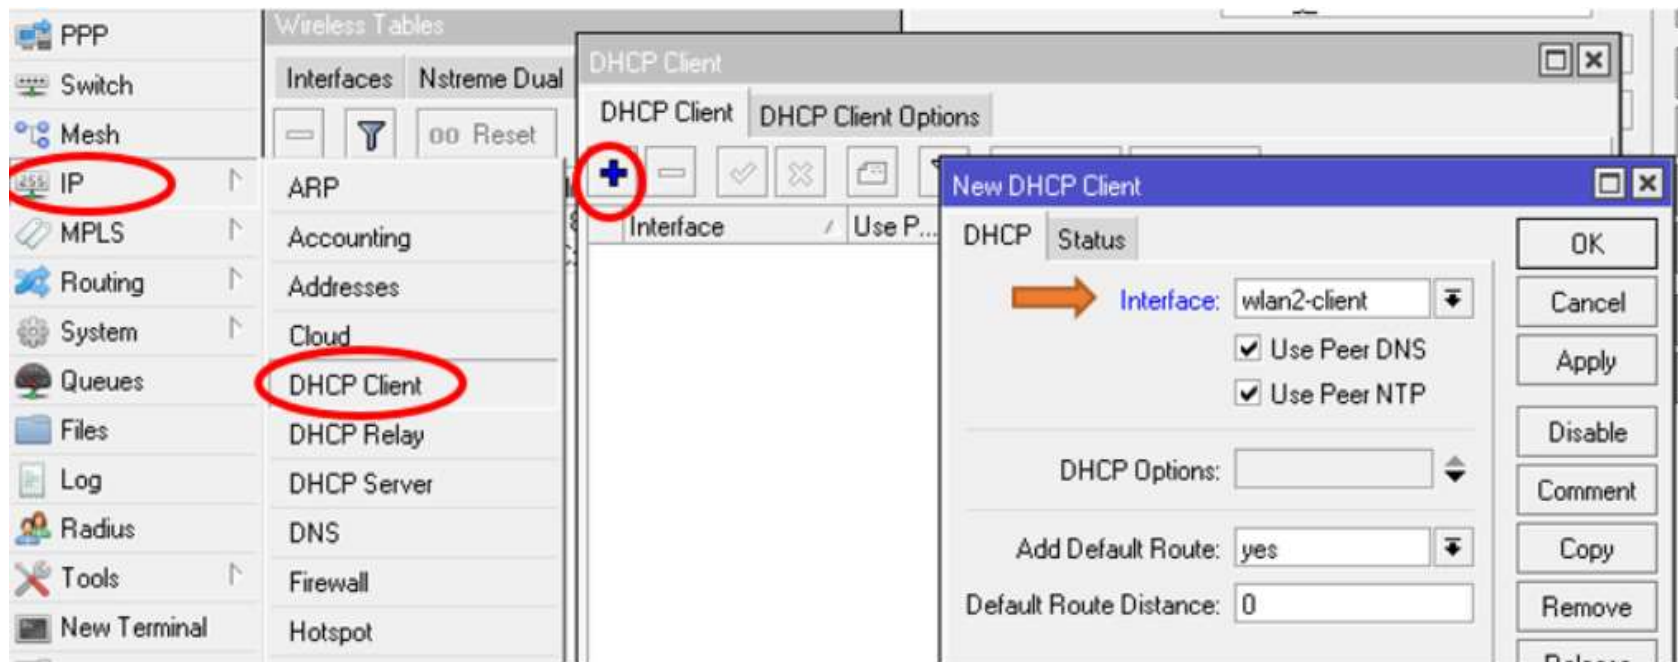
PPP
Switch
Mesh
IP
MPLS
Routing
System
Queues
Files
Log
Radius
Tools
New Terminal

Wireless Tables
Interfaces
Nstreme Dual
00 Reset

ARP
Accounting
Addresses
Cloud
DHCP Client
DHCP Relay
DHCP Server
DNS
Firewall
Hotspot

DHCP Client
DHCP Client
DHCP Client Options
Interface
Use P...

New DHCP Client
DHCP
Status
Interface: wlan2-client
Use Peer DNS
Use Peer NTP
DHCP Options:
Add Default Route: yes
Default Route Distance: 0

OK
Cancel
Apply
Disable
Comment
Copy
Remove
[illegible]